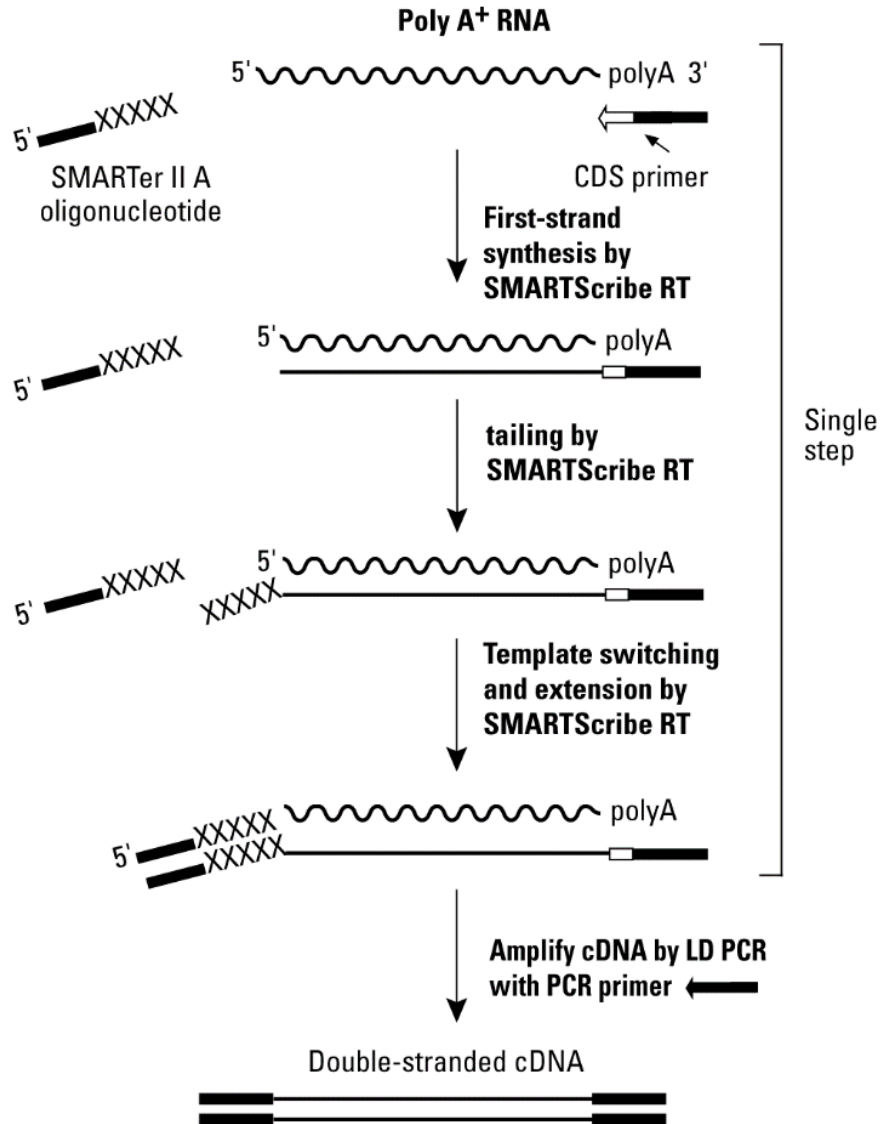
Poly A$^+$ RNA

5' polyA 3'

5' XXXXX

SMARTer II A oligonucleotide

CDS primer

First-strand synthesis by SMARTScribe RT

5' XXXXX

5' polyA

tailing by SMARTScribe RT

Single step

5' XXXXX

5' polyA

XXXXX

Template switching and extension by SMARTScribe RT

5' XXXXX polyA

XXXXX

Amplify cDNA by LD PCR with PCR primer

Double-stranded cDNA